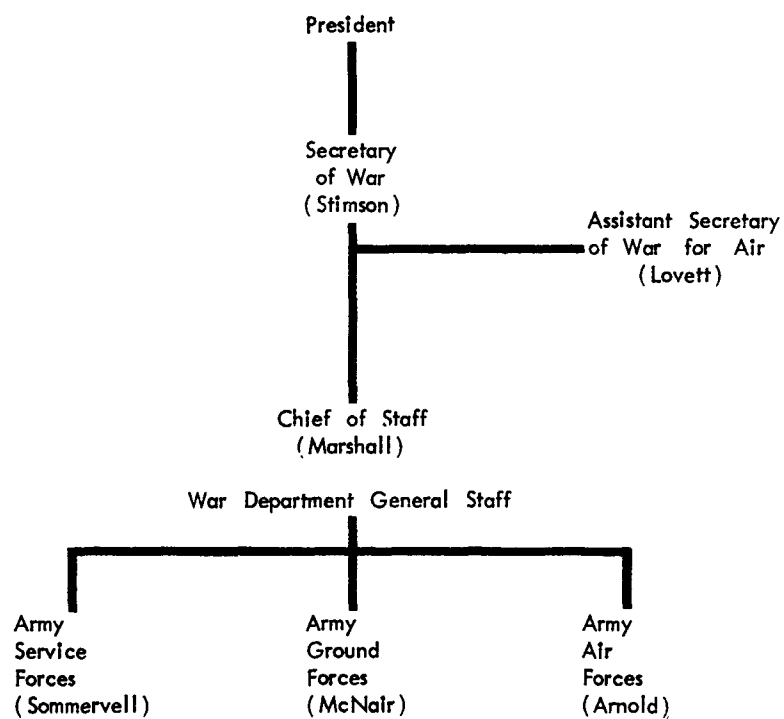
President

Secretary of War (Stimson)

Assistant Secretary of War for Air (Lovett)

Chief of Staff (Marshall)

War Department General Staff

Army Service Forces (Sommervell)

Army Ground Forces (McNair)

Army Air Forces (Arnold)